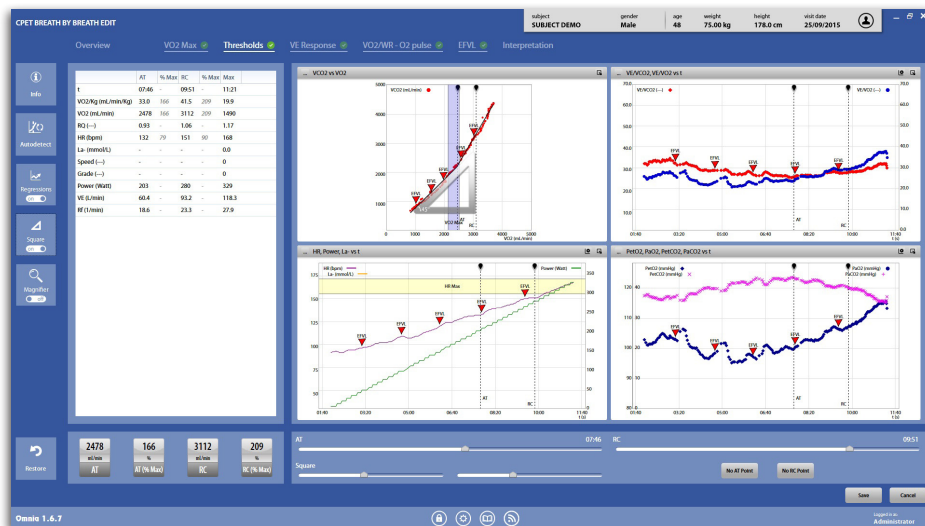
CPET BREATH BY BREATH EDIT

subject SUBJECT DEMO
gender Male
age 48
weight 75.00 kg
height 178.0 cm
visit date 25/09/2015

Overview
VO2 Max
Thresholds
VE Response
VO2/WR - O2 pulse
EFVL
Interpretation

Info
Autodetect
Regressions
Square
Magnifier

| | AT | % Max | RC | % Max | Max |
|---|---|---|---|---|---|
| t | 07:46 | - | 09:51 | - | 11:21 |
| VO2/Kg (mL/min/Kg) | 33.0 | 166 | 41.5 | 209 | 19.9 |
| VO2 (mL/min) | 2478 | 166 | 3112 | 209 | 1490 |
| RQ (---) | 0.93 | - | 1.06 | - | 1.17 |
| HR (bpm) | 132 | 79 | 151 | 90 | 168 |
| La- (mmol/L) | - | - | - | - | 0.0 |
| Speed (---) | - | - | - | - | 0 |
| Grade (---) | - | - | - | - | 0 |
| Power (Watt) | 203 | - | 280 | - | 329 |
| VE (L/min) | 60.4 | - | 93.2 | - | 118.3 |
| Rf (1/min) | 18.6 | - | 23.3 | - | 27.9 |

VCO2 vs VO2
VCO2 (mL/min)
5000 4000 3000 2000 1000
EFVL EFVL EFVL EFVL EFVL
AT RC
VO2 Max
1000 2000 3000 4000 5000
VO2 (mL/min)

VE/VCO2, VE/VO2 vs t
VE/VCO2 (---)
VE/VO2 (---)
70.0 60.0 50.0 40.0 30.0 20.0 10.0 0.0
EFVL EFVL EFVL EFVL EFVL
AT RC
01:40 03:20 05:00 06:40 08:20 10:00 11:40
t (s)

HR, Power, La- vs t
HR (bpm)
La- (mmol/L)
Power (Watt)
HR Max
175 150 125 100 75 50
350 300 250 200 150 100 50 0
EFVL EFVL EFVL EFVL EFVL
AT RC
01:40 03:20 05:00 06:40 08:20 10:00 11:40
t (s)

PetO2, PaO2, PetCO2, PaCO2 vs t
PetCO2 (mmHg)
PaCO2 (mmHg)
PaO2 (mmHg)
PetO2 (mmHg)
40 30 20 10
120 110 100 90 80
EFVL EFVL EFVL EFVL EFVL
AT RC
01:40 03:20 05:00 06:40 08:20 10:00 11:40
t (s)

Restore

2478 ml/min AT
166 % AT (% Max)
3112 ml/min RC
209 % RC (% Max)

AT 07:46
Square
RC 09:51
No AT Point
No RC Point
Save
Cancel

Omnia 1.6.7
Logged in as:
Administrator